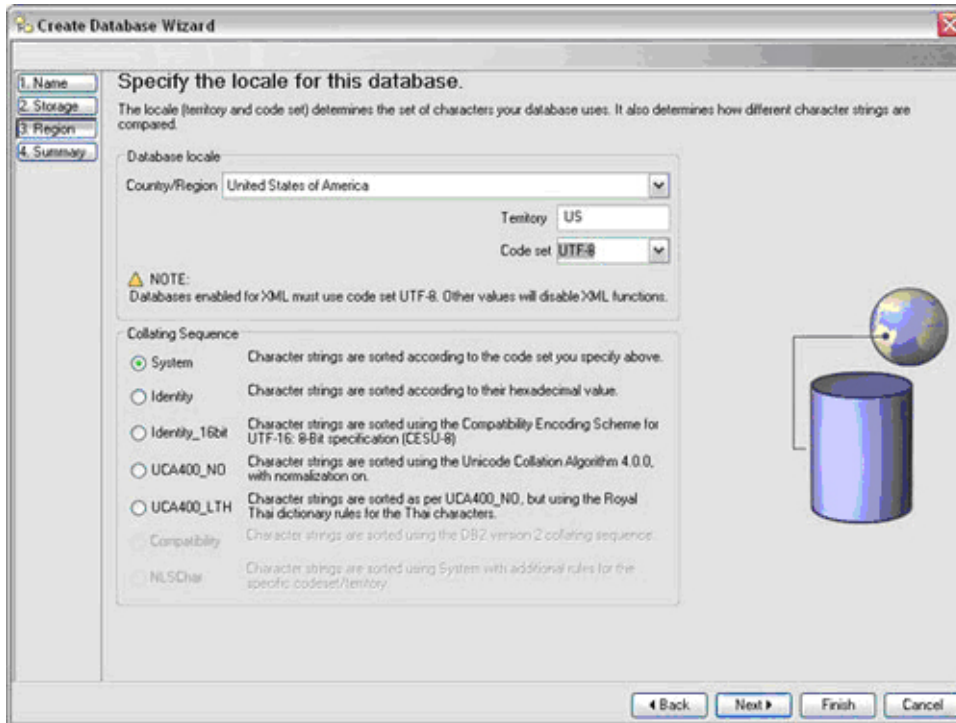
Create Database Wizard

1. Name
2. Storage
3. Region
4. Summary

Specify the locale for this database.

The locale (territory and code set) determines the set of characters your database uses. It also determines how different character strings are compared.

Database locale

Country/Region United States of America

Territory US

Code set UTF-8

NOTE:
Databases enabled for XML must use code set UTF-8. Other values will disable XML functions.

Collating Sequence

System Character strings are sorted according to the code set you specify above.

Identity Character strings are sorted according to their hexadecimal value.

Identity_16bit Character strings are sorted using the Compatibility Encoding Scheme for UTF-16: 8-Bit specification (CESU-8)

UCA400_NO Character strings are sorted using the Unicode Collation Algorithm 4.0.0, with normalization on.

UCA400_LTH Character strings are sorted as per UCA400_NO, but using the Royal Thai dictionary rules for the Thai characters.

Compatibility Character strings are sorted using the DB2 version 2 collating sequence.

NLSChar Character strings are sorted using System with additional rules for the specific codeset/territory.

Back Next Finish Cancel